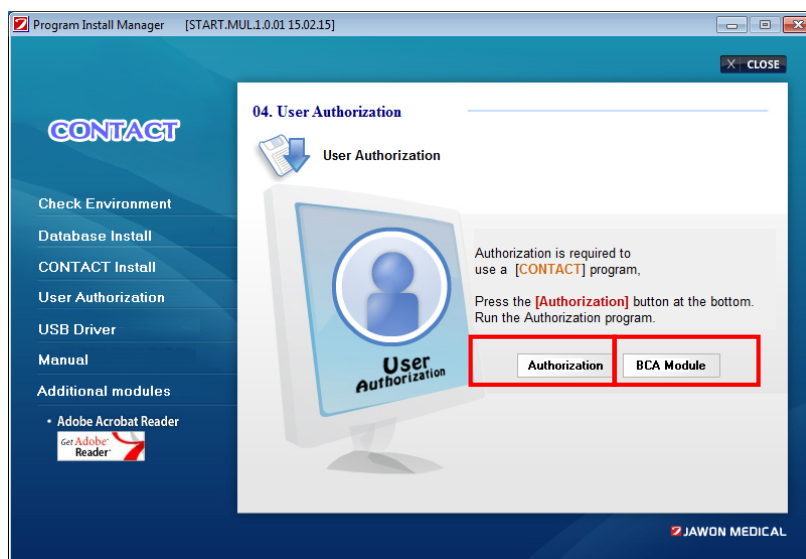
Program Install Manager [START.MUL.1.0.01 15.02.15]

X CLOSE

CONTACT

Check Environment
Database Install
CONTACT Install
User Authorization
USB Driver
Manual
Additional modules

• Adobe Acrobat Reader
Get Adobe Reader

04. User Authorization

User Authorization

User Authorization

Authorization is required to use a [CONTACT] program,

Press the [Authorization] button at the bottom. Run the Authorization program.

Authorization

BCA Module

JAWON MEDICAL